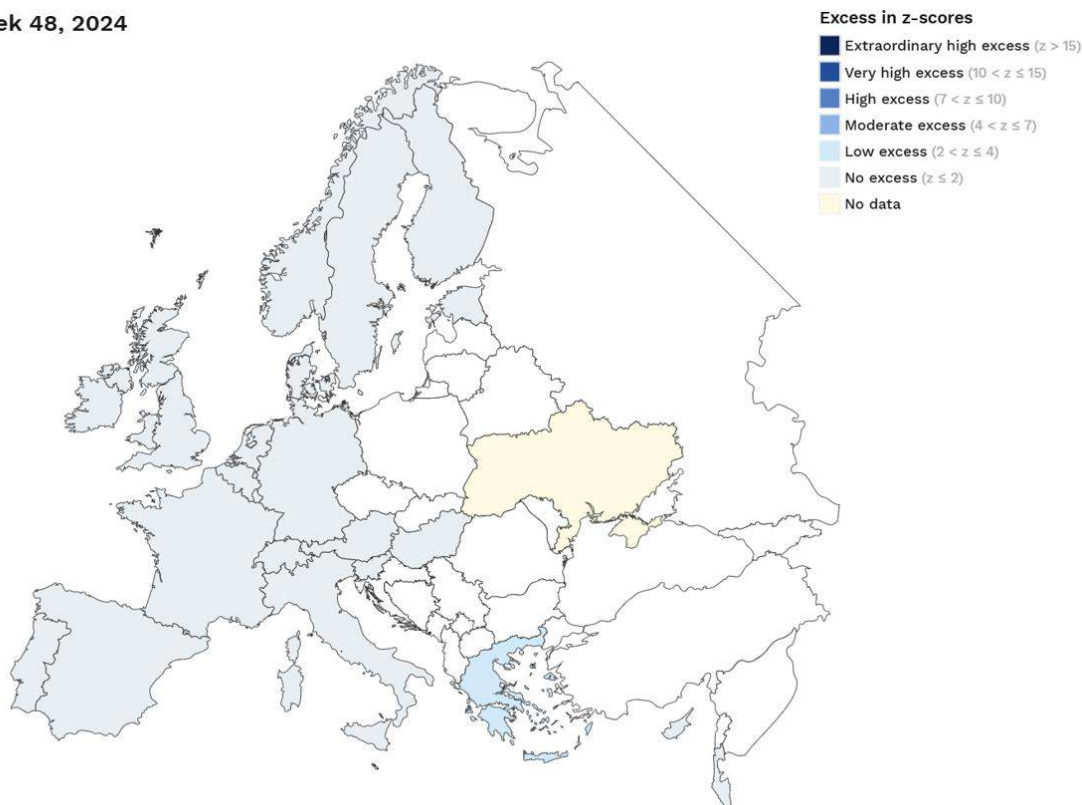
ek 48, 2024

Excess in z-scores
Extraordinary high excess ($z > 15$)
Very high excess ($10 < z \leq 15$)
High excess ($7 < z \leq 10$)
Moderate excess ($4 < z \leq 7$)
Low excess ($2 < z \leq 4$)
No excess ($z \leq 2$)
No data